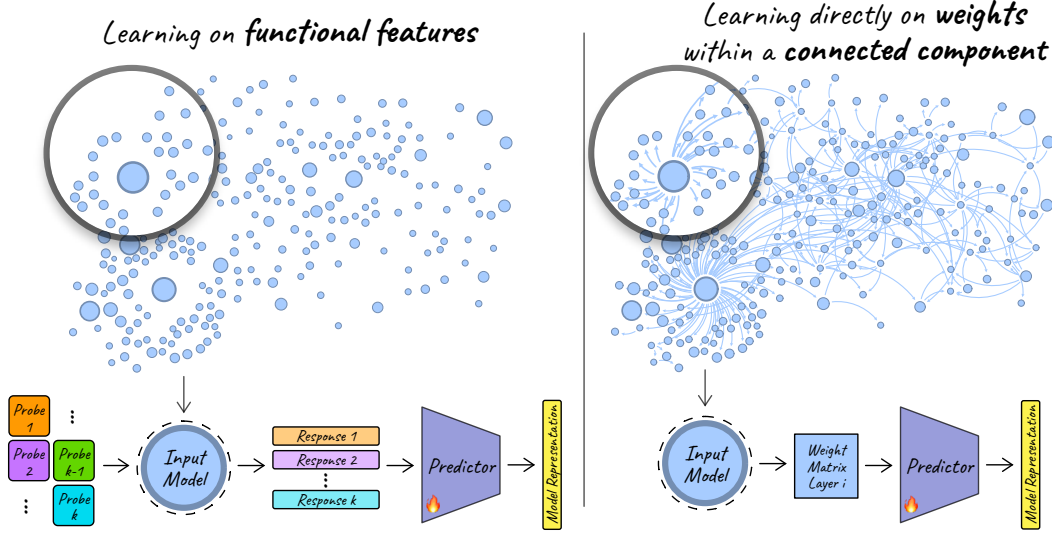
Learning on **functional features**

Probe 1

Probe 2

Probe k-1

Probe k

Input Model

Response 1

Response 2

Response k

Predictor

Model Representation

Learning directly on **weights** within a **connected component**

Input Model

Weight Matrix Layer i

Predictor

Model Representation